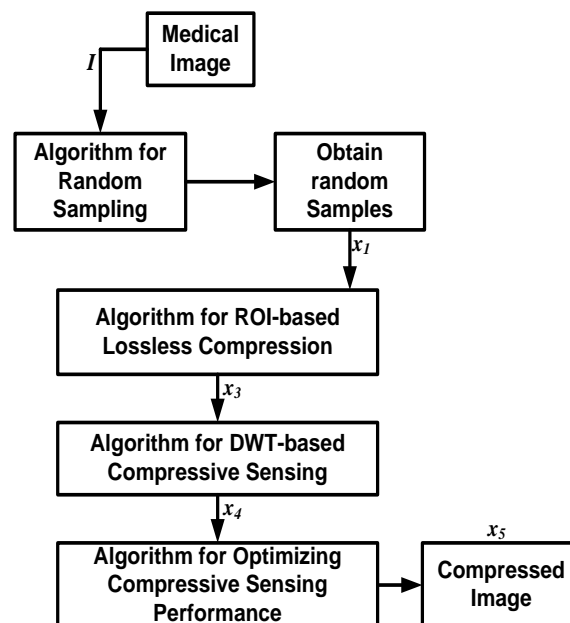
Medical Image

$I$

Algorithm for Random Sampling

Obtain random Samples

$x_1$

Algorithm for ROI-based Lossless Compression

$x_3$

Algorithm for DWT-based Compressive Sensing

$x_4$

Algorithm for Optimizing Compressive Sensing Performance

$x_5$

Compressed Image